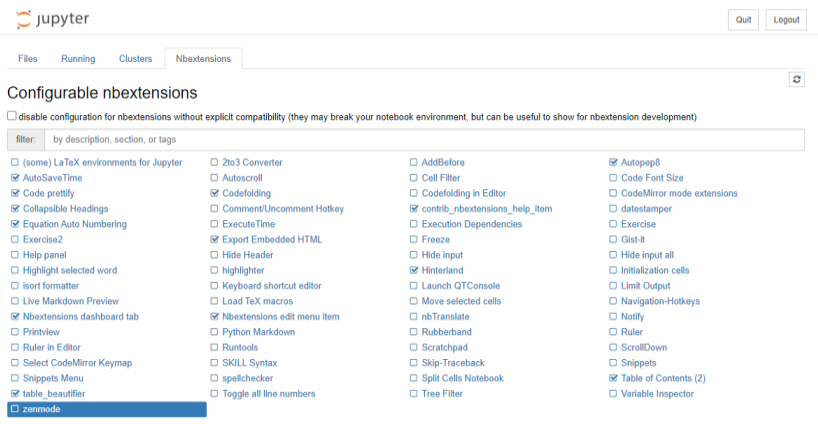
jupyter

Quit Logout

Files Running Clusters Nbextensions

Configurable nbextensions

disable configuration for nbextensions without explicit compatibility (they may break your notebook environment, but can be useful to show for nbextension development)

filter: by description, section, or tags

(some) LaTeX environments for Jupyter
AutoSaveTime
Code prettify
Collapsible Headings
Equation Auto Numbering
Exercise2
Help panel
Highlight selected word
isort formatter
Live Markdown Preview
Nbextensions dashboard tab
Printview
Ruler in Editor
Select CodeMirror Keymap
Snippets Menu
table_beautifier
zenmode

2to3 Converter
Autoscroll
Codefolding
Comment/Uncomment Hotkey
ExecuteTime
Export Embedded HTML
Hide Header
highlighter
Keyboard shortcut editor
Load TeX macros
Nbextensions edit menu item
Python Markdown
Runtools
SKILL Syntax
spellchecker
Toggle all line numbers

AddBefore
Cell Filter
Codefolding in Editor
contrib_nbextensions_help_item
Execution Dependencies
Freeze
Hide input
Hinterland
Launch QTConsole
Move selected cells
nbTranslate
Rubberband
Scratchpad
Skip-Traceback
Split Cells Notebook
Tree Filter

Autopep8
Code Font Size
CodeMirror mode extensions
datestamper
Exercise
Gist-it
Hide input all
Initialization cells
Limit Output
Navigation-Hotkeys
Notify
Ruler
ScrollDown
Snippets
Table of Contents (2)
Variable Inspector